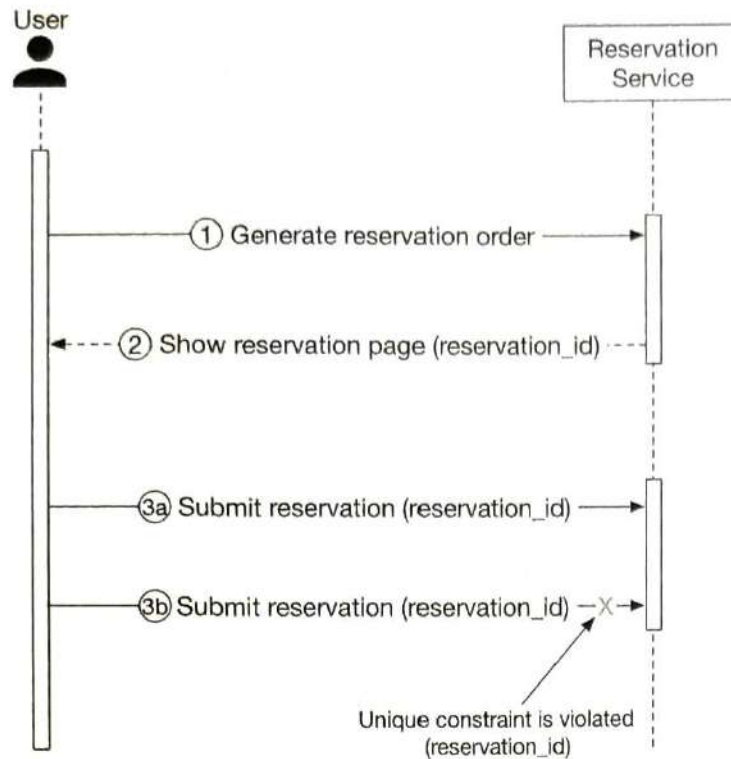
User

Reservation Service

1 Generate reservation order

2 Show reservation page (reservation_id)

3a Submit reservation (reservation_id)

3b Submit reservation (reservation_id)

Unique constraint is violated (reservation_id)